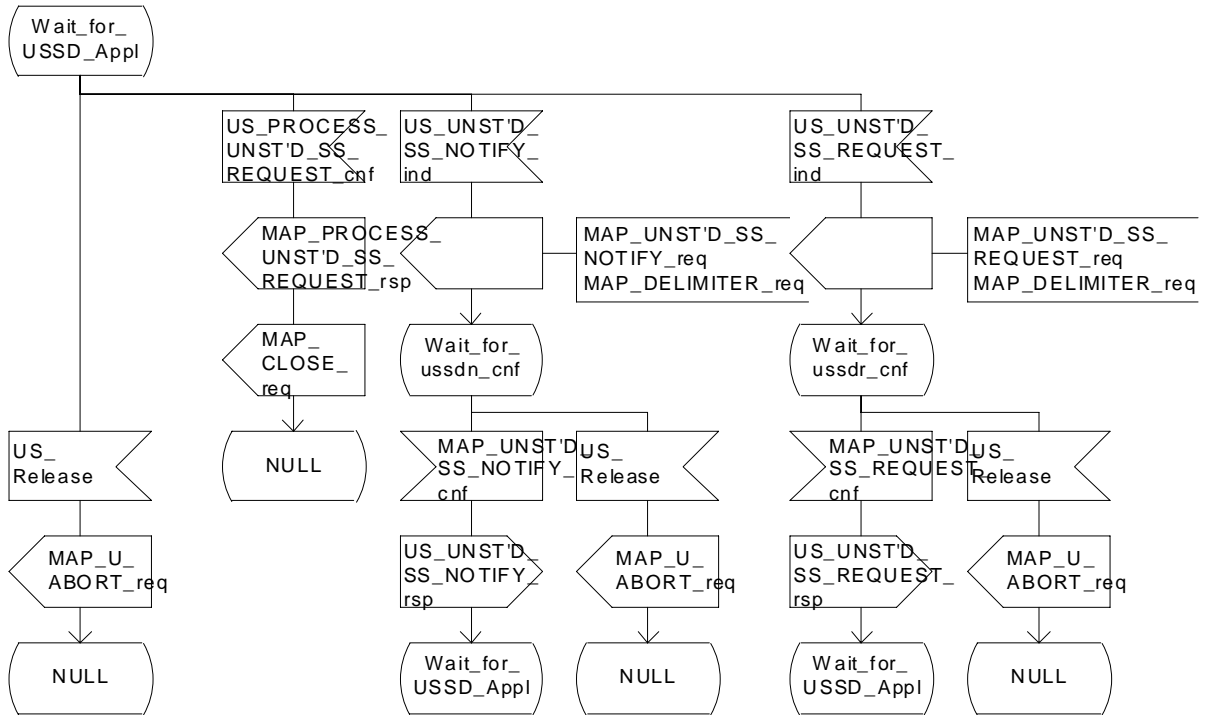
Wait_for_ USSD_Appl

US_ Release

MAP_U_ ABORT_req

NULL

US_PROCESS_ UNST'D_SS_ REQUEST_cnf

MAP_PROCESS_ UNST'D_SS_ REQUEST_rsp

MAP_ CLOSE_ req

NULL

US_UNST'D_ SS_NOTIFY_ ind

MAP_UNST'D_SS_ NOTIFY_req MAP_DELIMITER_req

Wait_for_ ussdn_cnf

MAP_UNST'D_ SS_NOTIFY_ cnf

US_UNST'D_ SS_NOTIFY_ rsp

Wait_for_ USSD_Appl

US_ Release

MAP_U_ ABORT_req

NULL

US_UNST'D_ SS_REQUEST_ ind

MAP_UNST'D_SS_ REQUEST_req MAP_DELIMITER_req

Wait_for_ ussdr_cnf

MAP_UNST'D_ SS_REQUEST_ cnf

US_UNST'D_ SS_REQUEST_ rsp

Wait_for_ USSD_Appl

US_ Release

MAP_U_ ABORT_req

NULL